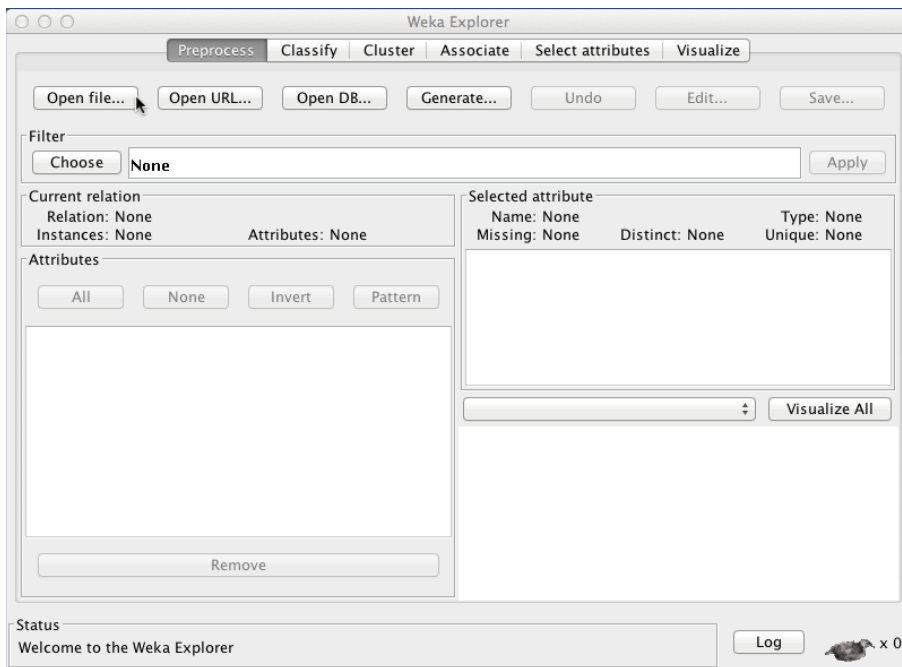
Weka Explorer

Preprocess | Classify | Cluster | Associate | Select attributes | Visualize

Open file... | Open URL... | Open DB... | Generate... | Undo | Edit... | Save...

Filter
Choose | None | Apply

Current relation
Relation: None
Instances: None
Attributes: None

Selected attribute
Name: None
Type: None
Missing: None
Distinct: None
Unique: None

Attributes
All | None | Invert | Pattern

Visualize All

Remove

Status
Welcome to the Weka Explorer

Log

x 0